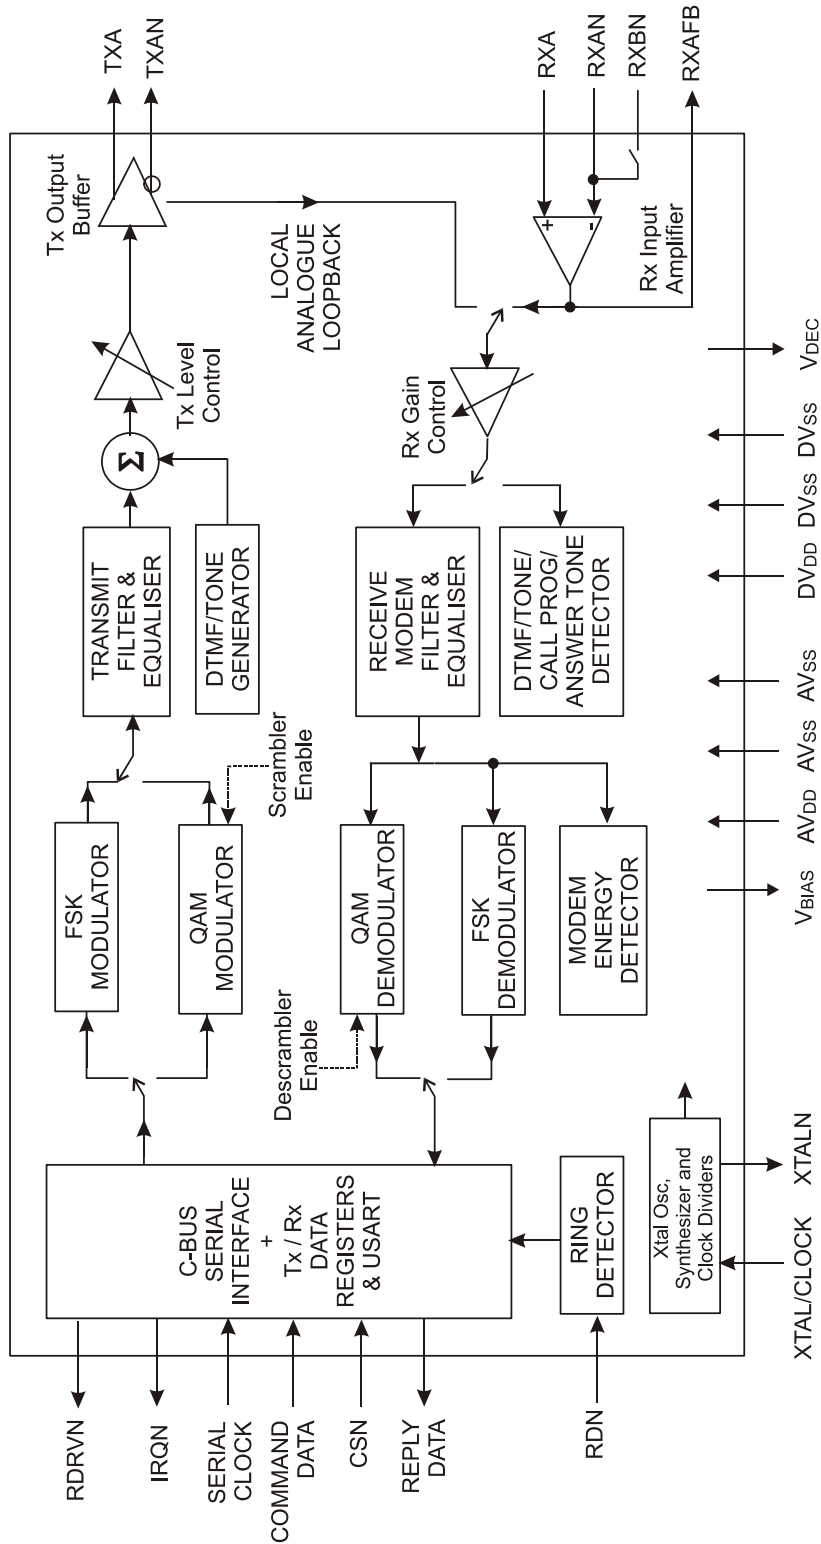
TXA
TXAN
RXA
RXAN
RXBN
RXAFB

Tx Output Buffer
LOCAL ANALOGUE LOOPBACK
Rx Input Amplifier
Tx Level Control
Rx Gain Control
Σ
TRANSMIT FILTER & EQUALISER
DTMF/TONE GENERATOR
RECEIVE MODEM FILTER & EQUALISER
DTMF/TONE/ CALL PROG/ ANSWER TONE DETECTOR
Scrambler Enable
FSK MODULATOR
QAM MODULATOR
QAM DEMODULATOR
FSK DEMODULATOR
MODEM ENERGY DETECTOR
Descrambler Enable
C-BUS SERIAL INTERFACE + Tx / Rx DATA REGISTERS & USART
RING DETECTOR
Xtal Osc, Synthesizer and Clock Dividers

$V_{DEC}$
$DV_{SS}$
$DV_{SS}$
$DV_{DD}$
$AV_{SS}$
$AV_{SS}$
$AV_{DD}$
$V_{BIAS}$

RDRVN
IRQN
SERIAL CLOCK
COMMAND DATA
CSN
REPLY DATA
RDN
XTAL/CLOCK
XTALN